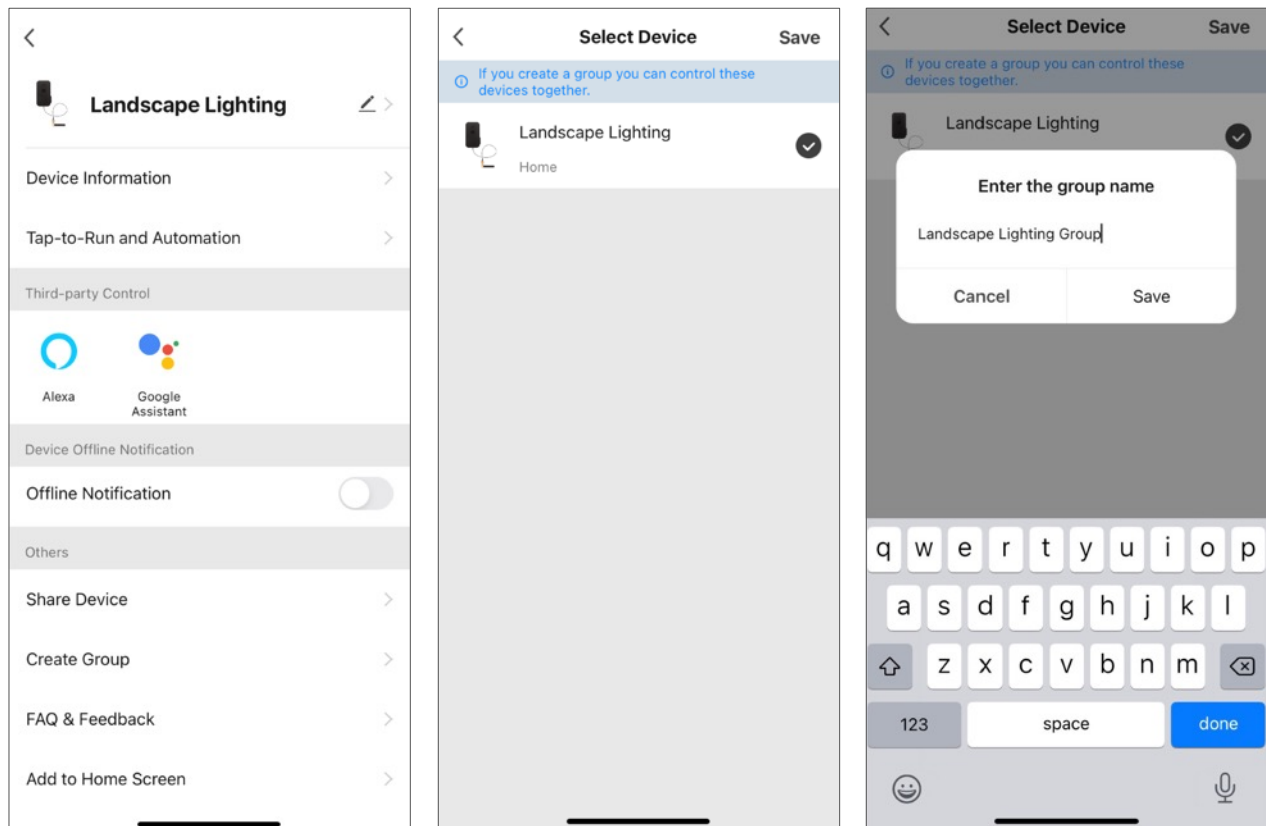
Landscape Lighting

Device Information

Tap-to-Run and Automation

Third-party Control

Alexa

Google Assistant

Device Offline Notification

Offline Notification

Others

Share Device

Create Group

FAQ & Feedback

Add to Home Screen

Select Device

Save

If you create a group you can control these devices together.

Landscape Lighting

Home

Select Device

Save

If you create a group you can control these devices together.

Landscape Lighting

Enter the group name

Landscape Lighting Group

Cancel

Save

q w e r t y u i o p

a s d f g h j k l

z x c v b n m

123

space

done